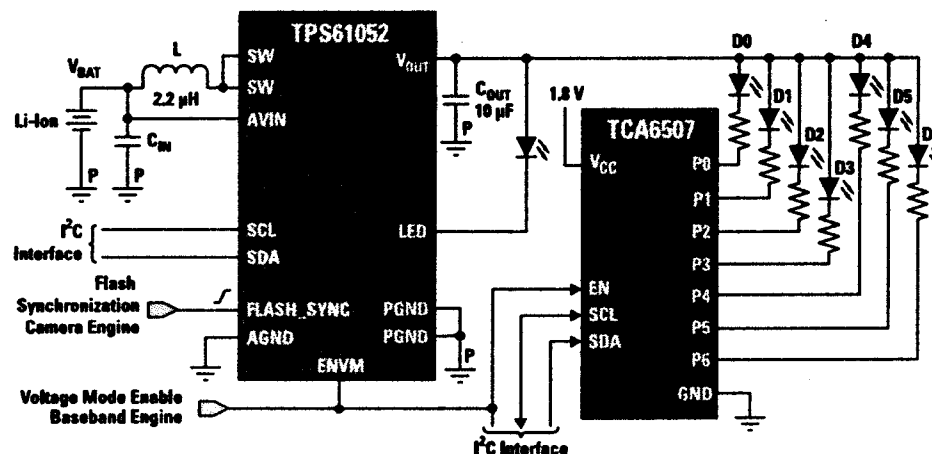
TPS61052

$V_{BAT}$

L

2.2 μH

Li-Ion

$C_{IN}$

P

P

SW

SW

AVIN

$V_{OUT}$

$C_{OUT}$ 10 μF

P

$I^2C$ Interface

SCL

SDA

LED

Flash Synchronization Camera Engine

FLASH_SYNC

AGND

PGND

PGND

P

ENVM

Voltage Mode Enable Baseband Engine

1.8 V

TCA6507

$V_{CC}$

EN

SCL

SDA

P0

P1

P2

P3

P4

P5

P6

GND

$I^2C$ Interface

D0

D1

D2

D3

D4

D5

D